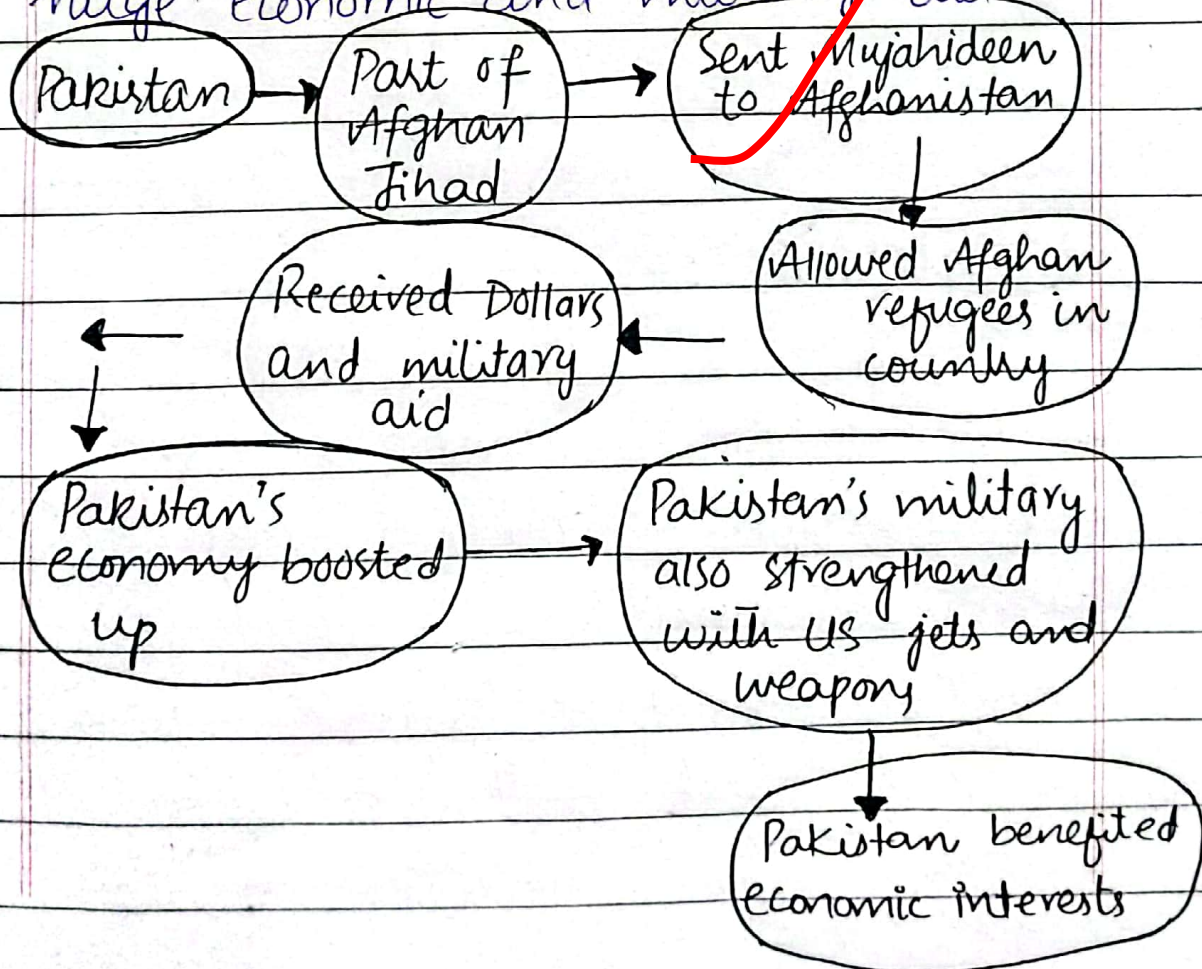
huge economic and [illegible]

Pakistan

Part of Afghan Jihad

Sent Mujahideen to Afghanistan

Allowed Afghan refugees in country

Received Dollars and military aid

Pakistan's economy boosted up

Pakistan's military also strenghened with US jets and weapons

Pakistan benefited economic interests